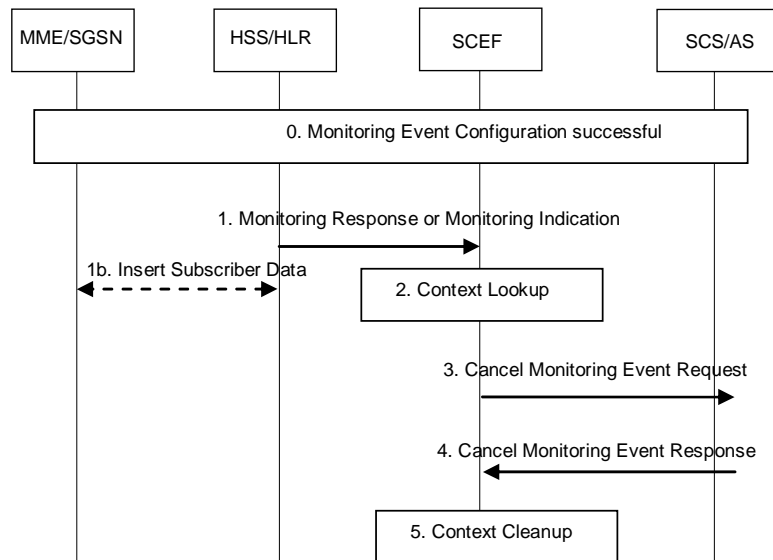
MME/SGSN

HSS/HLR

SCEF

SCS/AS

0. Monitoring Event Configuration successful

1. Monitoring Response or Monitoring Indication

1b. Insert Subscriber Data

2. Context Lookup

3. Cancel Monitoring Event Request

4. Cancel Monitoring Event Response

5. Context Cleanup